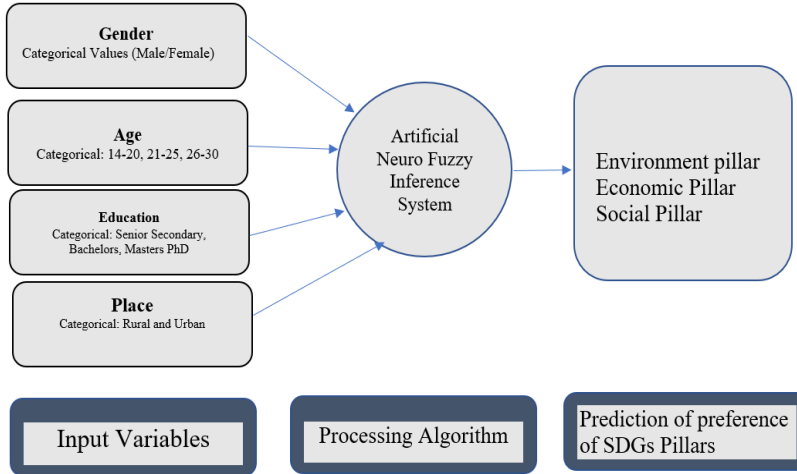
Gender
Categorical Values (Male/Female)

Age
Categorical: 14-20, 21-25, 26-30

Education
Categorical: Senior Secondary, Bachelors, Masters PhD

Place
Categorical: Rural and Urban

Artificial Neuro Fuzzy Inference System

Environment pillar
Economic Pillar
Social Pillar

Input Variables

Processing Algorithm

Prediction of preference of SDGs Pillars